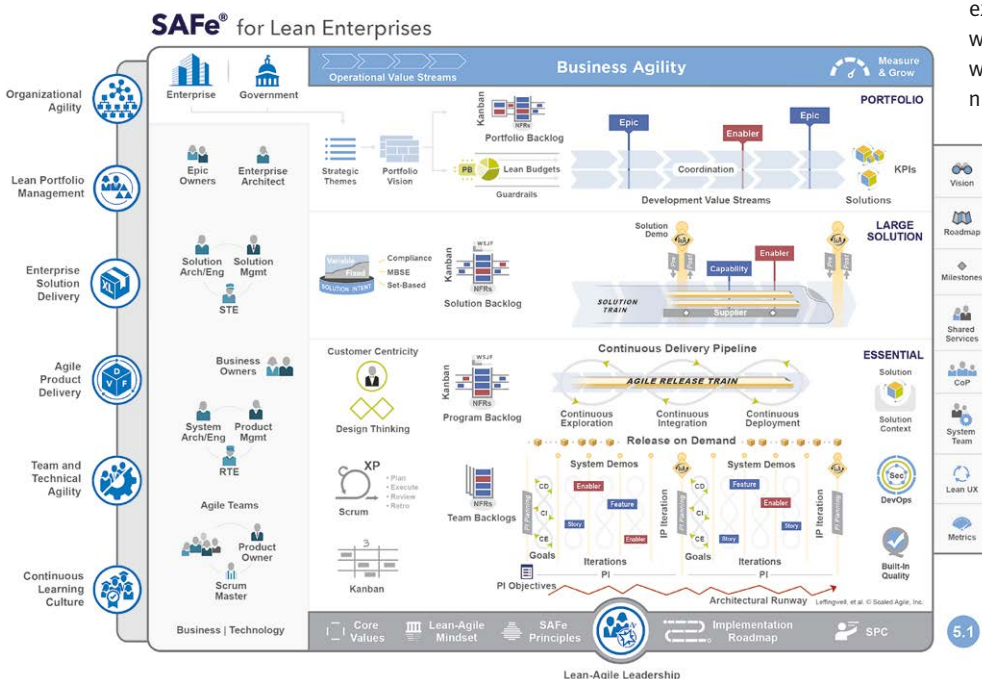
SAFe® for Lean Enterprises

Organizational Agility

Lean Portfolio Management

Enterprise Solution Delivery

Agile Product Delivery

Team and Technical Agility

Continuous Learning Culture

Enterprise
Government

Operational Value Streams
Business Agility
Measure & Grow

PORTFOLIO

Epic Owners
Enterprise Architect

Strategic Themes
Portfolio Vision
Kanban
NFRs
Portfolio Backlog
PB
Lean Budgets
Guardrails
Epic
Enabler
Epic
Coordination
Development Value Streams
KPIs
Solutions

LARGE SOLUTION

Solution Arch/Eng
Solution Mgmt
STE

Variable
Fixed
SOLUTION INTENT
Compliance
MBSE
Set-Based
Kanban
WSJF
NFRs
Solution Backlog
Solution Demo
Capability
Enabler
SOLUTION TRAIN
Supplier

ESSENTIAL

Business Owners
System Arch/Eng
Product Mgmt
RTE
Agile Teams
Product Owner
Scrum Master

Customer Centricity
Design Thinking
XP
Plan
Execute
Review
Retro
Scrum
Kanban

Kanban
WSJF
NFRs
Program Backlog
NFRs
Team Backlogs

Continuous Delivery Pipeline
AGILE RELEASE TRAIN
Continuous Exploration
Continuous Integration
Continuous Deployment
Release on Demand
System Demos
System Demos
CD
CI
CE
Enabler
Feature
Story
Enabler
Goals
Iterations
PI
PI Objectives
IP Iteration
PI Planning
CD
CI
CE
Feature
Enabler
Story
Story
Goals
Iterations
PI
IP Iteration
PI Planning
Architectural Runway
Leffingwell, et al. © Scaled Agile, Inc.

Solution
Solution Context
Sec
DevOps
Built-In Quality

Vision
Roadmap
Milestones
Shared Services
CoP
System Team
Lean UX
Metrics

Business | Technology
Core Values
Lean-Agile Mindset
SAFe Principles
Implementation Roadmap
SPC
5.1
Lean-Agile Leadership

ex
w
w
n